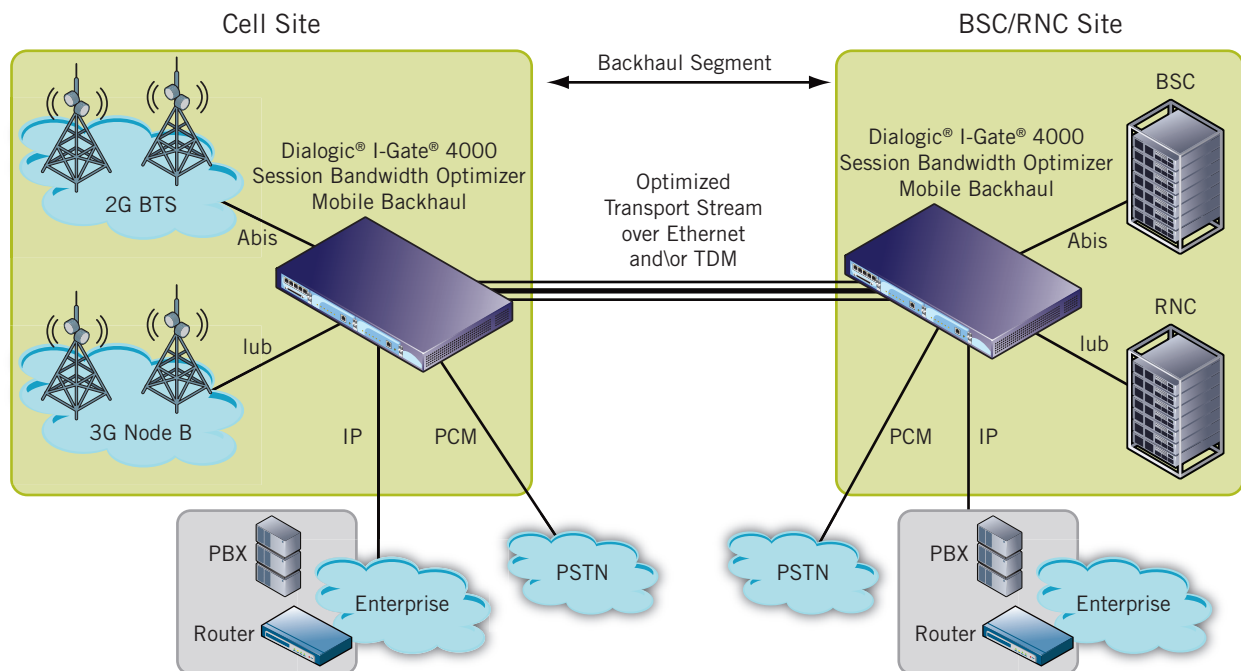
Cell Site

BSC/RNC Site

Backhaul Segment

2G BTS

Dialogic® I-Gate® 4000 Session Bandwidth Optimizer Mobile Backhaul

Abis

3G Node B

Iub

IP

PCM

Optimized Transport Stream over Ethernet and\or TDM

Dialogic® I-Gate® 4000 Session Bandwidth Optimizer Mobile Backhaul

BSC

Abis

RNC

Iub

PCM

IP

PBX

Enterprise

Router

PSTN

PSTN

PBX

Enterprise

Router